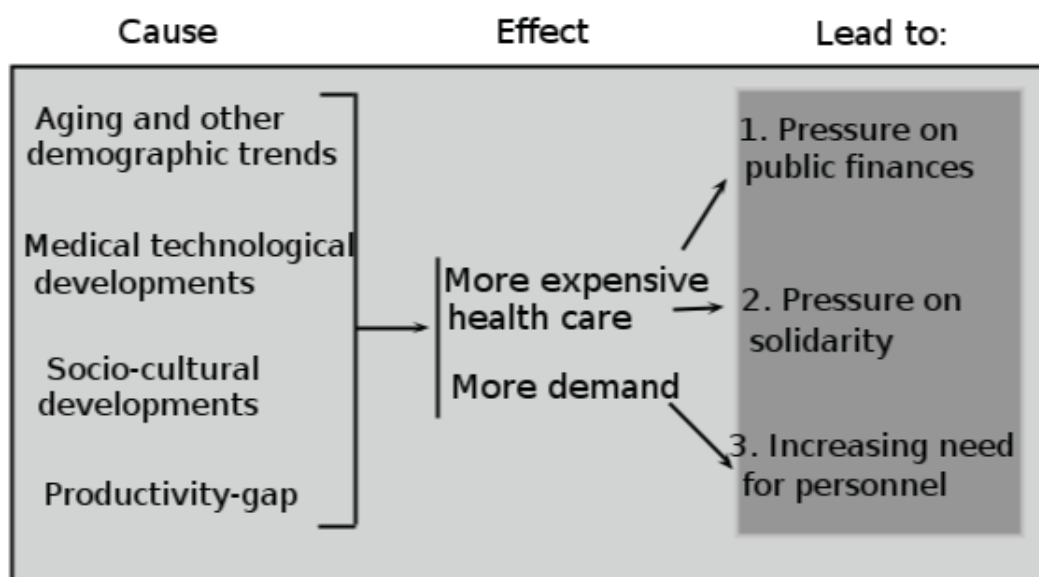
Cause

Effect

Lead to:

Aging and other demographic trends

Medical technological developments

Socio-cultural developments

Productivity-gap

More expensive health care

More demand

1. Pressure on public finances

2. Pressure on solidarity

3. Increasing need for personnel